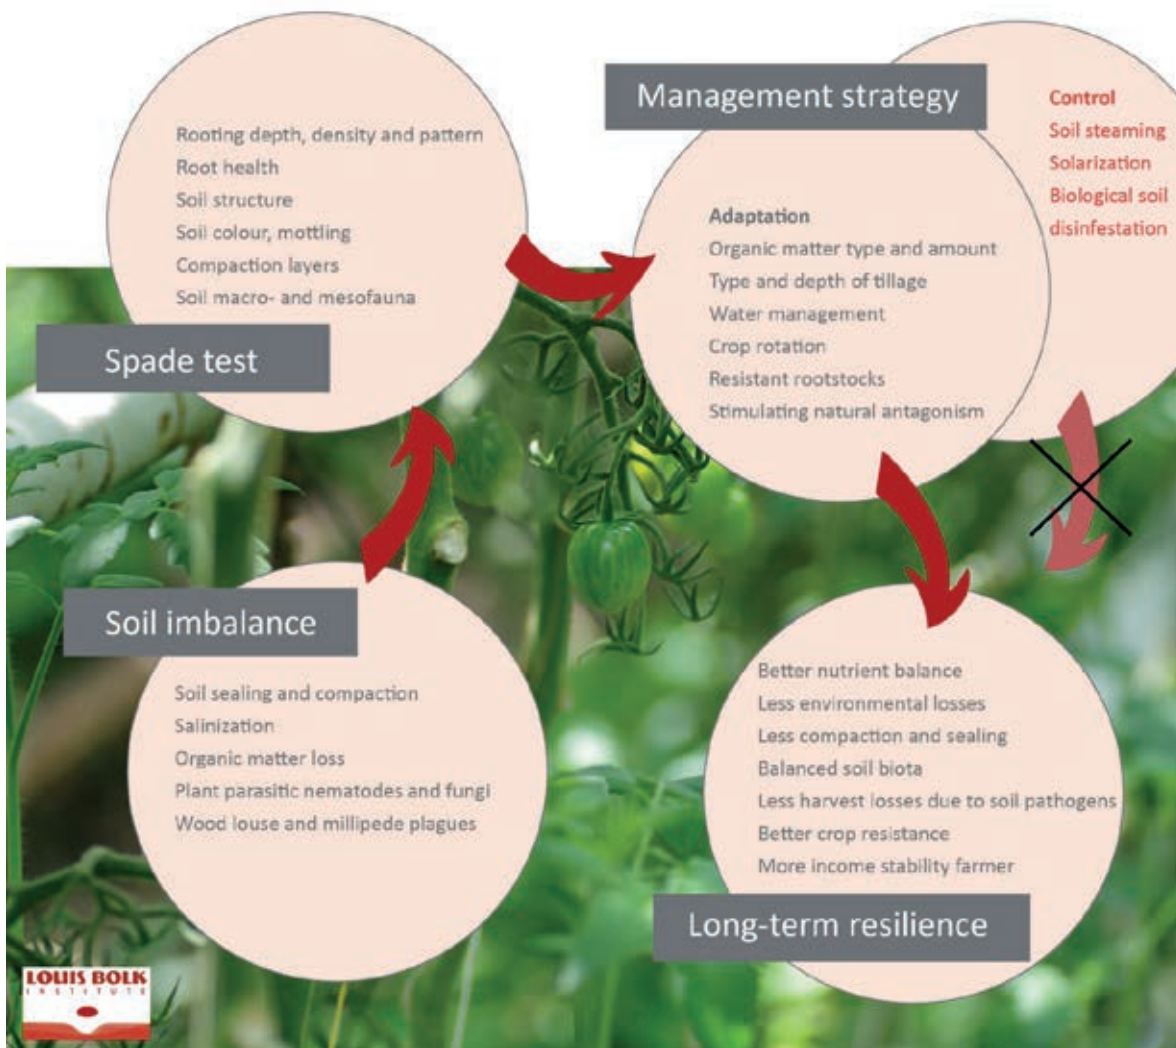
Rooting depth, density and pattern
Root health
Soil structure
Soil colour, mottling
Compaction layers
Soil macro- and mesofauna

Spade test

Management strategy

Adaptation
Organic matter type and amount
Type and depth of tillage
Water management
Crop rotation
Resistant rootstocks
Stimulating natural antagonism

Control
Soil steaming
Solarization
Biological soil disinfestation

Soil imbalance

Soil sealing and compaction
Salinization
Organic matter loss
Plant parasitic nematodes and fungi
Wood louse and millipede plagues

Better nutrient balance
Less environmental losses
Less compaction and sealing
Balanced soil biota
Less harvest losses due to soil pathogens
Better crop resistance
More income stability farmer

Long-term resilience

LOUIS BOLK INSTITUTE